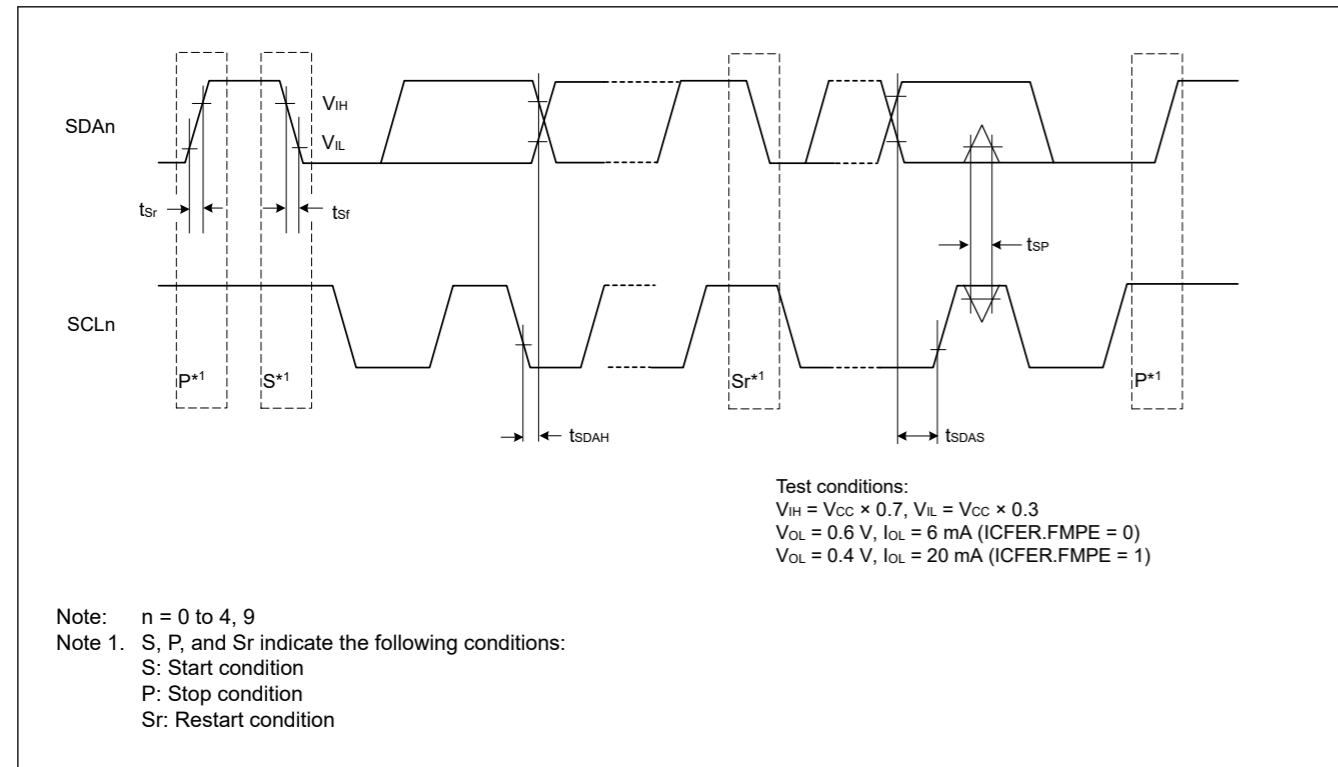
SDAn

$V_{IH}$

$V_{IL}$

$t_{Sr}$

$t_{Sf}$

$t_{SP}$

SCLn

$P^{*1}$

$S^{*1}$

$Sr^{*1}$

$P^{*1}$

$t_{SDAH}$

$t_{SDAS}$

Test conditions:
$V_{IH} = V_{CC} \times 0.7$, $V_{IL} = V_{CC} \times 0.3$
$V_{OL} = 0.6$ V, $I_{OL} = 6$ mA (ICFER.FMPE = 0)
$V_{OL} = 0.4$ V, $I_{OL} = 20$ mA (ICFER.FMPE = 1)

Note: n = 0 to 4, 9
Note 1. S, P, and Sr indicate the following conditions:
S: Start condition
P: Stop condition
Sr: Restart condition